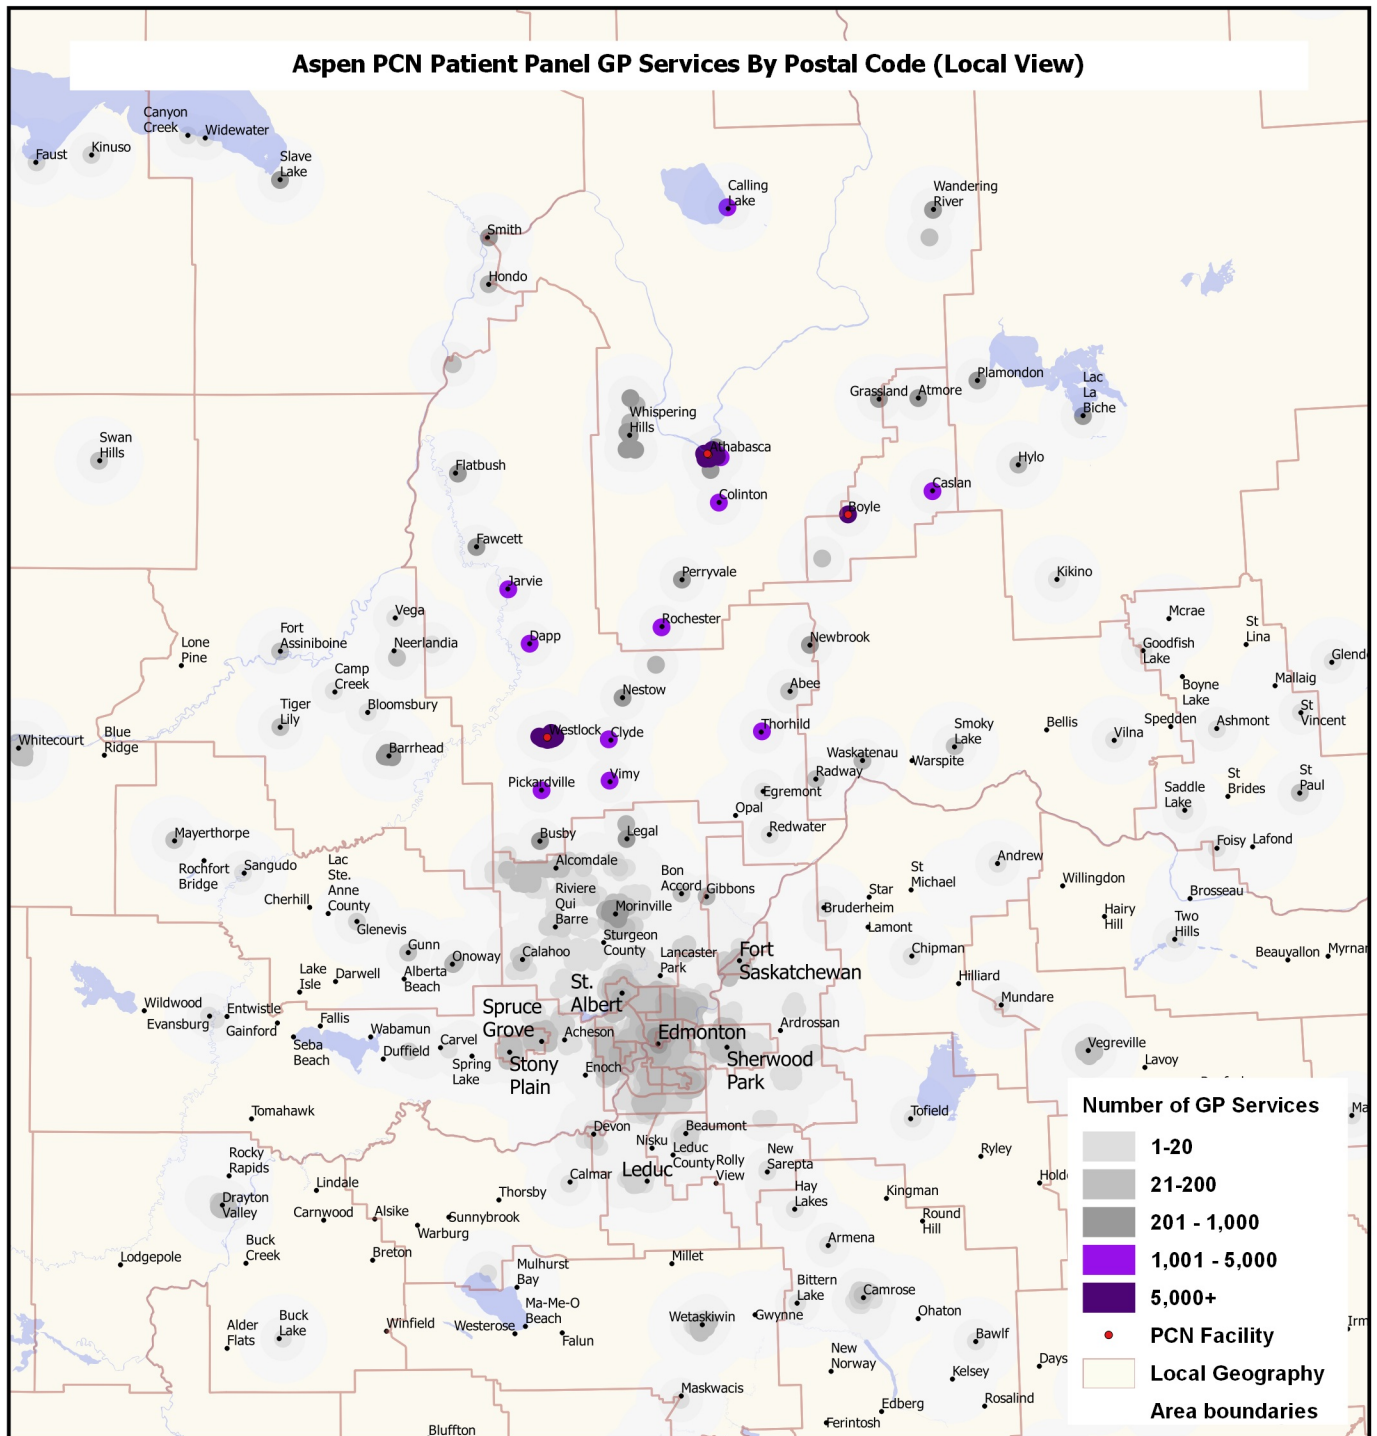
Aspen PCN Patient Panel GP Services By Postal Code (Local View)

Canyon Creek
Widewater
Faust
Kinuso
Slave Lake
Calling Lake
Wandering River
Smith
Hondo
Plamondon
Lac La Biche
Grassland
Atmore
Whispering Hills
Athabasca
Swan Hills
Flatbush
Hylo
Caslan
Colinton
Boyle
Fawcett
Jarvie
Perryvale
Kikino
Vega
Rochester
Mcrae
St Lina
Fort Assiniboine
Neerlandia
Dapp
Newbrook
Goodfish Lake
Glendo
Lone Pine
Camp Creek
Nestow
Abee
Boyne Lake
Mallaig
Bloomsbury
Tiger Lily
Westlock
Clyde
Thorhild
Smoky Lake
Bellis
Vilna
Spedden
Ashmont
St Vincent
Whitecourt
Blue Ridge
Barrhead
Waskatenau
Warspite
Radway
Pickardville
Vimy
Egremont
Saddle Lake
St Brides
St Paul
Opal
Mayerthorpe
Busby
Legal
Redwater
Foisy
Lafond
Alcomdale
Andrew
Rochfort Bridge
Sangudo
Lac Ste. Anne County
Riviere Qui Barre
Bon Accord
Gibbons
St Michael
Star
Willingdon
Brosseau
Cherhill
Morinville
Bruderheim
Hairy Hill
Two Hills
Glenevis
Sturgeon County
Lamont
Gunn
Calahoo
Lancaster Park
Fort Saskatchewan
Chipman
Beauvallon
Myrnam
Onoway
Lake Isle
Darwell
Alberta Beach
St. Albert
Hilliard
Mundare
Wildwood
Entwistle
Spruce Grove
Evansburg
Gainford
Fallis
Wabamun
Carvel
Acheson
Edmonton
Ardrossan
Seba Beach
Duffield
Stony Plain
Sherwood Park
Vegreville
Lavoy
Spring Lake
Enoch
Tomahawk
Tofield
Ma
Devon
Beaumont
Nisku
Leduc County
New Sarepta
Ryley
Rocky Rapids
Leduc
Rolly View
Calmar
Holde
Lindale
Thorsby
Hay Lakes
Kingman
Drayton Valley
Carnwood
Alsike
Sunnybrook
Round Hill
Warburg
Buck Creek
Armena
Lodgepole
Breton
Millet
Mulhurst Bay
Bittern Lake
Camrose
Ma-Me-O Beach
Ohaton
Buck Lake
Wetaskiwin
Gwynne
Irm
Alder Flats
Winfield
Westerose
Falun
Bawlf
New Norway
Days
Kelsey
Maskwacis
Rosalind
Edberg
Ferintosh
Bluffton

Number of GP Services
1-20
21-200
201 - 1,000
1,001 - 5,000
5,000+
PCN Facility
Local Geography
Area boundaries